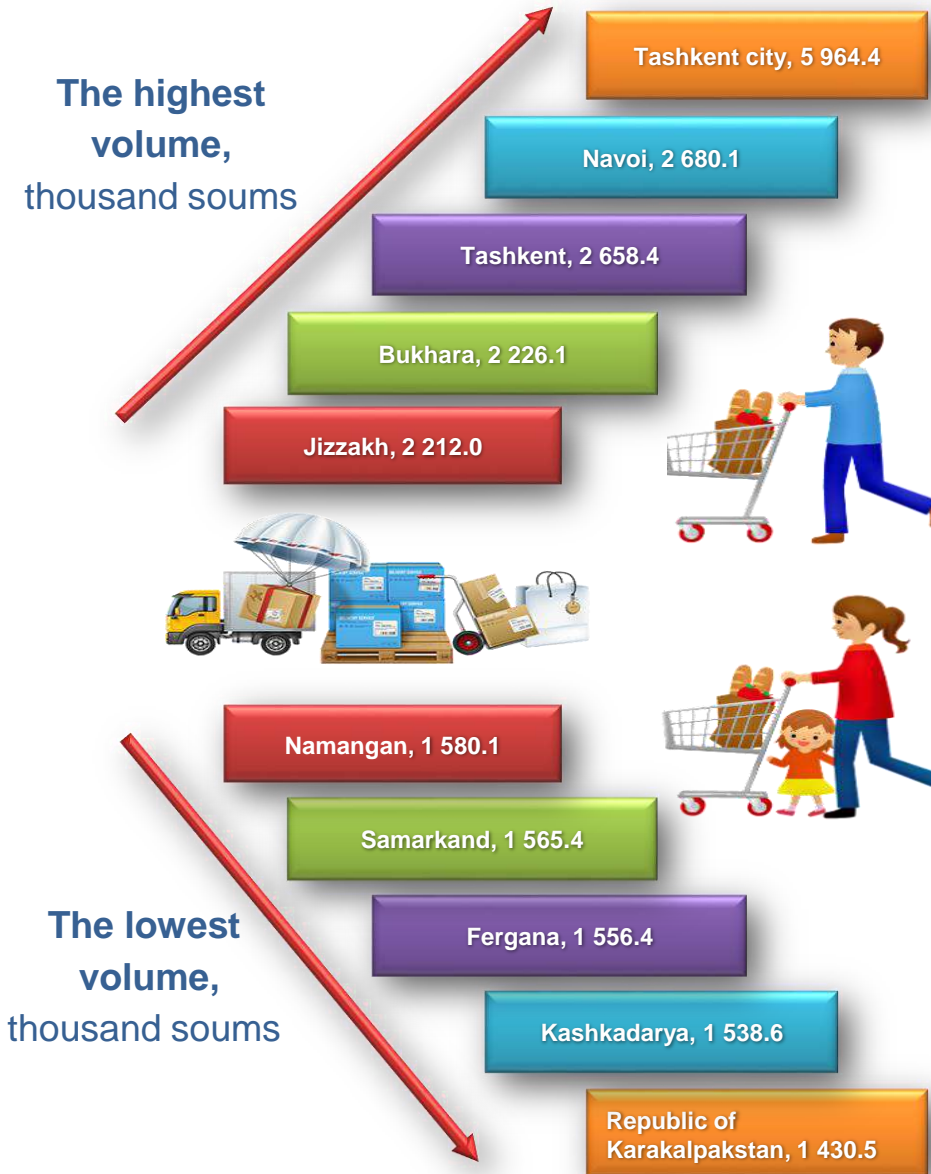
The highest volume, thousand soums

Tashkent city, 5 964.4

Navoi, 2 680.1

Tashkent, 2 658.4

Bukhara, 2 226.1

Jizzakh, 2 212.0

Namangan, 1 580.1

Samarkand, 1 565.4

Fergana, 1 556.4

Kashkadarya, 1 538.6

Republic of Karakalpakstan, 1 430.5

The lowest volume, thousand soums